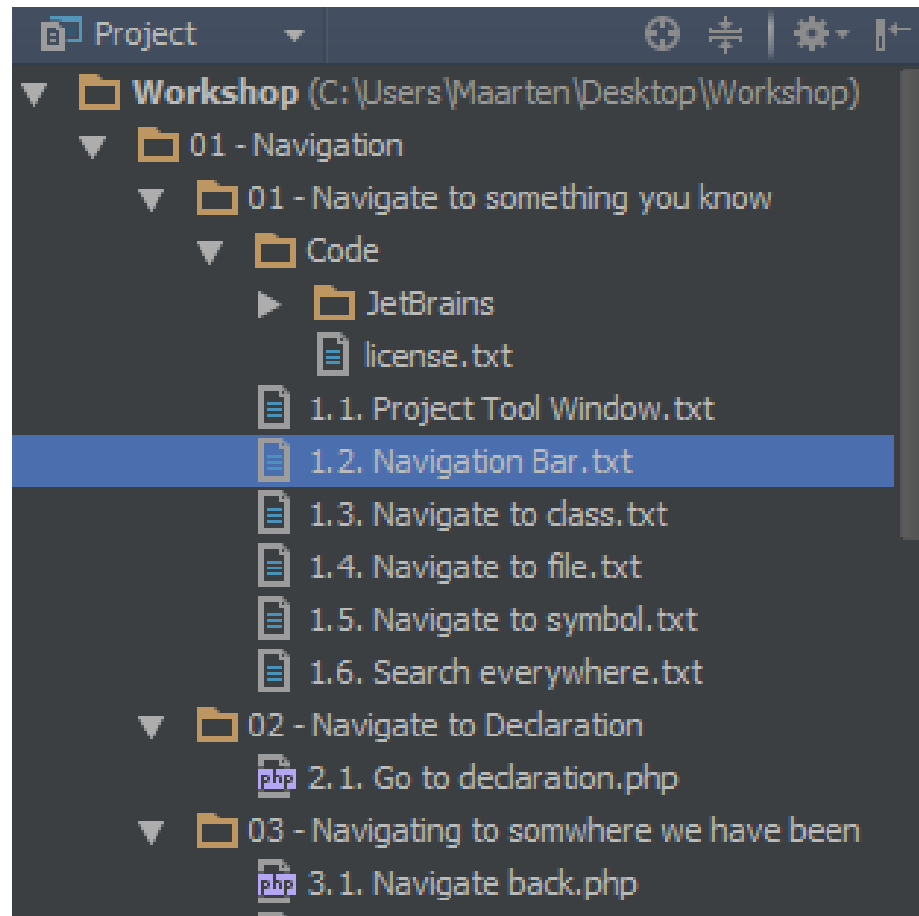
Project

Workshop (C:\Users\Maarten\Desktop\Workshop)
01 - Navigation
01 - Navigate to something you know
Code
JetBrains
license.txt
1.1. Project Tool Window.txt
1.2. Navigation Bar.txt
1.3. Navigate to class.txt
1.4. Navigate to file.txt
1.5. Navigate to symbol.txt
1.6. Search everywhere.txt
02 - Navigate to Declaration
php 2.1. Go to declaration.php
03 - Navigating to somwhere we have been
php 3.1. Navigate back.php